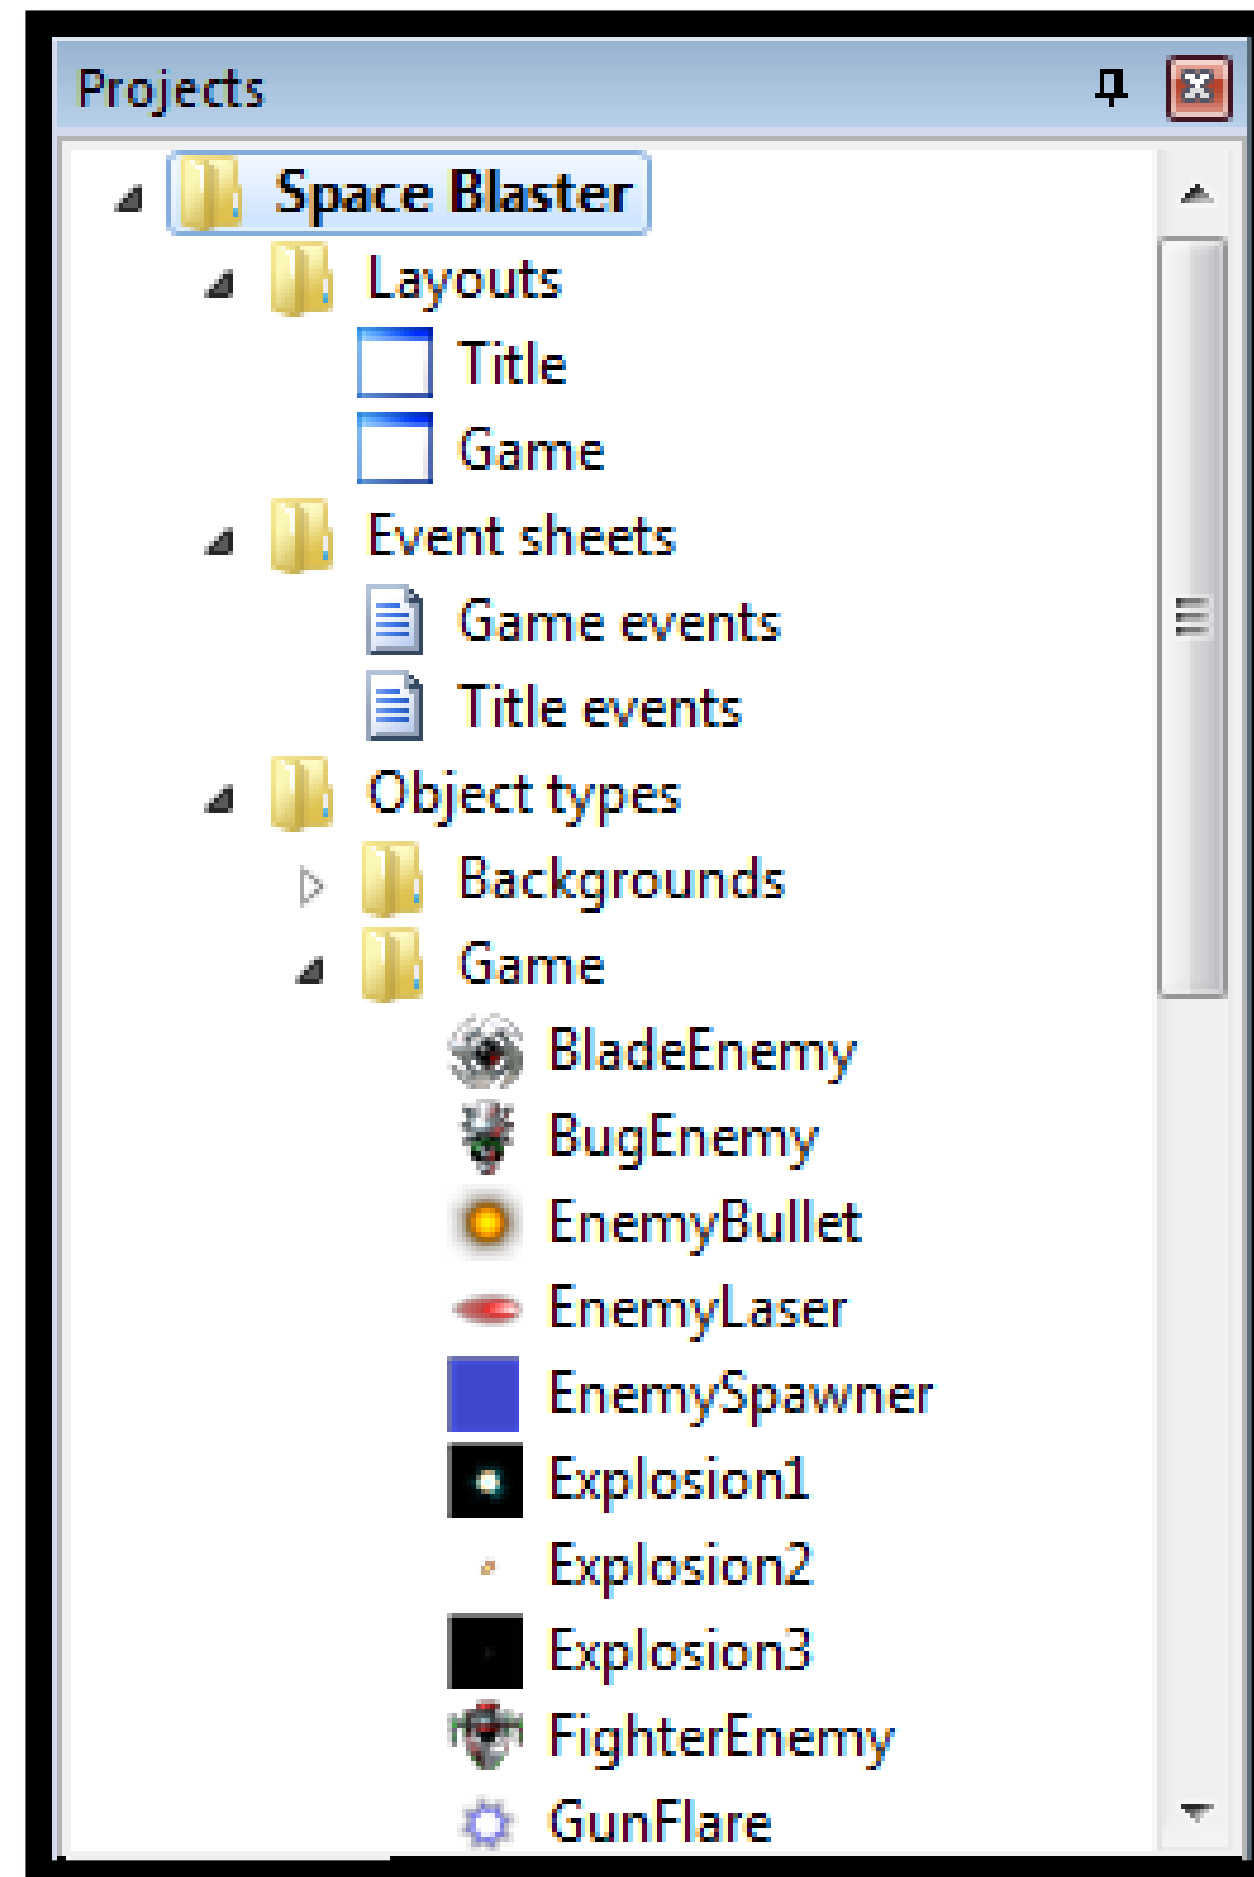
Projects

Space Blaster
Layouts
Title
Game
Event sheets
Game events
Title events
Object types
Backgrounds
Game
BladeEnemy
BugEnemy
EnemyBullet
EnemyLaser
EnemySpawner
Explosion1
Explosion2
Explosion3
FighterEnemy
GunFlare